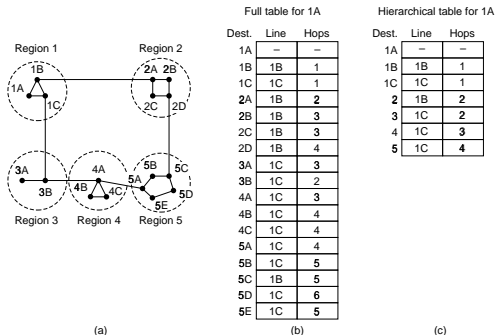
Region 1
Region 2
1B
2A
2B
1A
1C
2C
2D
4A
5B
5C
3A
5A
4B
4C
3B
5D
5E
Region 3
Region 4
Region 5
(a)

Full table for 1A

| Dest. | Line | Hops |
|---|---|---|
| 1A | – | – |
| 1B | 1B | 1 |
| 1C | 1C | 1 |
| 2A | 1B | 2 |
| 2B | 1B | 3 |
| 2C | 1B | 3 |
| 2D | 1B | 4 |
| 3A | 1C | 3 |
| 3B | 1C | 2 |
| 4A | 1C | 3 |
| 4B | 1C | 4 |
| 4C | 1C | 4 |
| 5A | 1C | 4 |
| 5B | 1C | 5 |
| 5C | 1B | 5 |
| 5D | 1C | 6 |
| 5E | 1C | 5 |

(b)

Hierarchical table for 1A

| Dest. | Line | Hops |
|---|---|---|
| 1A | – | – |
| 1B | 1B | 1 |
| 1C | 1C | 1 |
| 2 | 1B | 2 |
| 3 | 1C | 2 |
| 4 | 1C | 3 |
| 5 | 1C | 4 |

(c)